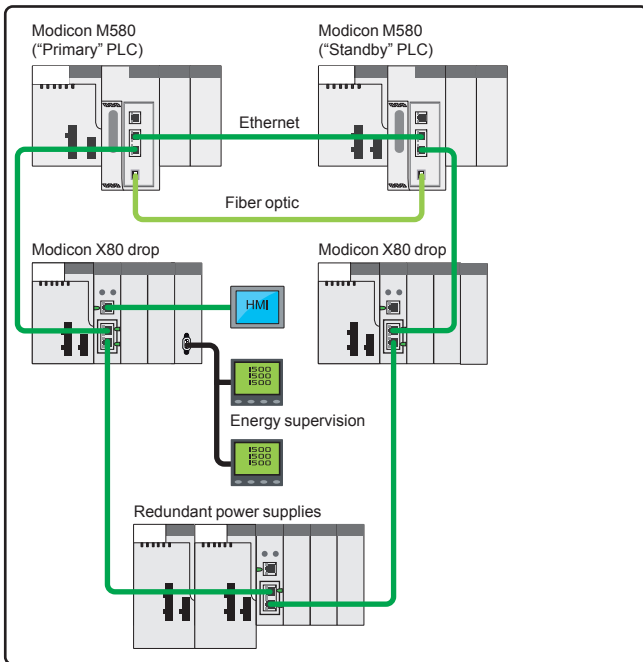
Modicon M580
("Primary" PLC)

Modicon M580
("Standby" PLC)

Ethernet

Fiber optic

Modicon X80 drop

Modicon X80 drop

HMI

1500
1500
1500

Energy supervision

1500
1500
1500

Redundant power supplies